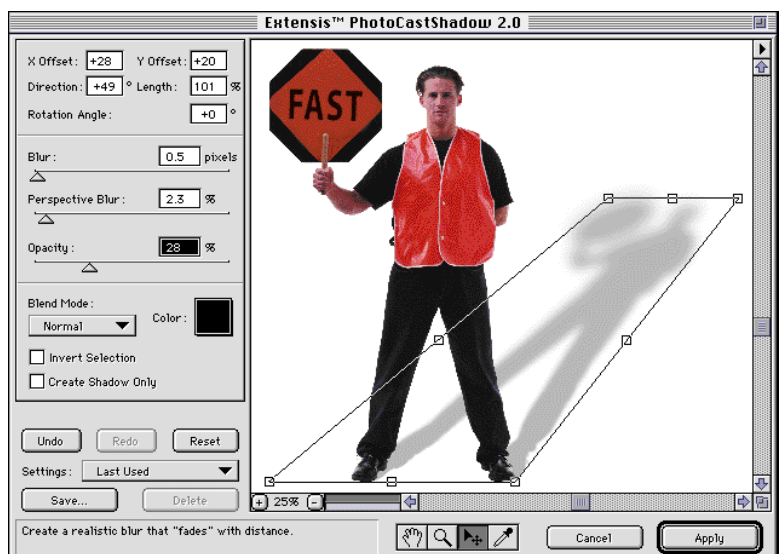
Extensis™ PhotoCastShadow 2.0

X Offset: +28 Y Offset: +20

Direction: +49 ° Length: 101 %

Rotation Angle: +0 °

Blur: 0.5 pixels

Perspective Blur: 2.3 %

Opacity: 28 %

Blend Mode: Color:

Normal

Invert Selection

Create Shadow Only

Undo Redo Reset

Settings: Last Used

Save... Delete

FAST

25%

Create a realistic blur that "fades" with distance.

Cancel Apply